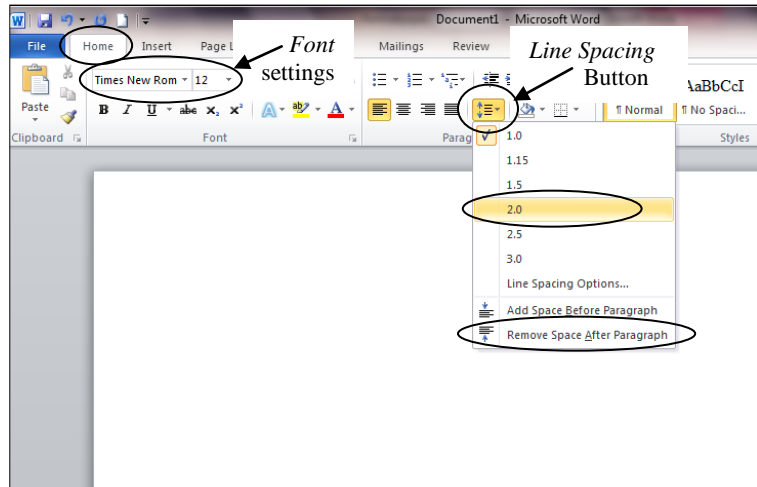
Document1 - Microsoft Word

File Home Insert Page L Mailings Review

Font settings

Line Spacing Button

Times New Rom 12

Paste

B I U abc $x_2$ $x^2$

Clipboard Font Parag

AaBbCcI

¶ Normal ¶ No Spaci...

Styles

1.0
1.15
1.5
2.0
2.5
3.0
Line Spacing Options...
Add Space Before Paragraph
Remove Space After Paragraph